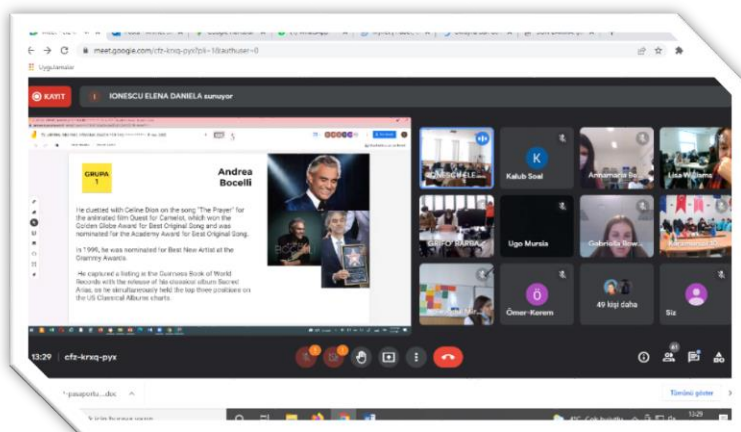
meet.google.com/cfz-krxq-pyx?pli=1&authuser=0

Uygulamalar

KAYIT

IONESCU ELENA DANIELA sunuyor

GRUPA 1

Andrea Bocelli

He duetted with Celine Dion on the song "The Prayer" for the animated film Quest for Camelot, which won the Golden Globe Award for Best Original Song and was nominated for the Academy Award for Best Original Song.

In 1998, he was nominated for Best New Artist at the Grammy Awards.

He captured a listing in the Guinness Book of World Records with the release of his classical album Sacred Arias, as he simultaneously held the top three positions on the US Classical Albums charts.

IONESCU ELE...

K

Kalub Soel

Annamaria Bo...

Lisa Williams

Ugo Mursia

Gabriella Bow...

Ö

Ömer-Kerem

49 kişi daha

Siz

13:29 | cfz-krxq-pyx

41

Tümünü göster

13:29